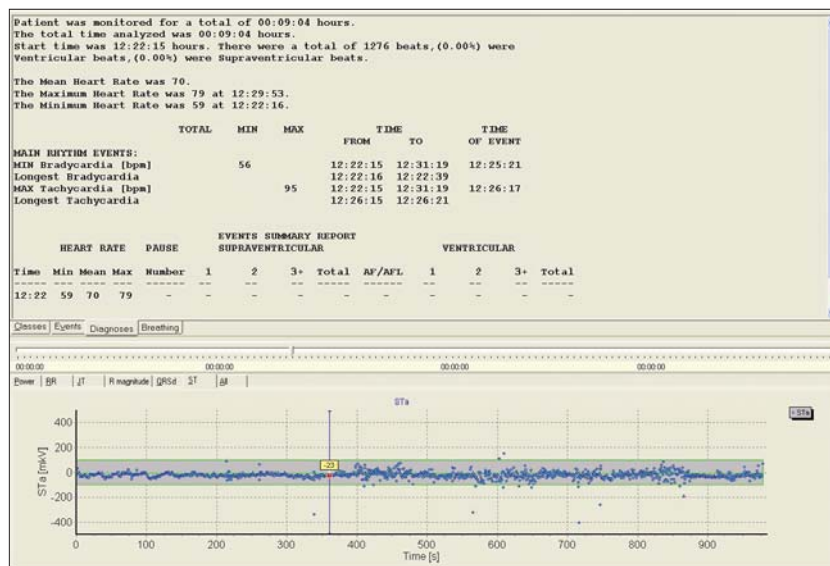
Patient was monitored for a total of 00:09:04 hours.
The total time analyzed was 00:09:04 hours.
Start time was 12:22:15 hours. There were a total of 1276 beats,(0.00%) were Ventricular beats,(0.00%) were Supraventricular beats.

The Mean Heart Rate was 70.
The Maximum Heart Rate was 79 at 12:29:53.
The Minimum Heart Rate was 59 at 12:22:16.

| | TOTAL | MIN | MAX | TIME FROM | TIME TO | TIME OF EVENT |
|---|---|---|---|---|---|---|
| MAIN RHYTHM EVENTS: | | | | | | |
| MIN Bradycardia [bpm] | | 56 | | 12:22:15 | 12:31:19 | 12:25:21 |
| Longest Bradycardia | | | | 12:22:16 | 12:22:39 | |
| MAX Tachycardia [bpm] | | | 95 | 12:22:15 | 12:31:19 | 12:26:17 |
| Longest Tachycardia | | | | 12:26:15 | 12:26:21 | |

EVENTS SUMMARY REPORT

| HEART RATE Time | Min | Mean | Max | PAUSE Number | SUPRAVENTRICULAR 1 | 2 | 3+ | Total | AF/AFL | VENTRICULAR 1 | 2 | 3+ | Total |
|---|---|---|---|---|---|---|---|---|---|---|---|---|---|
| 12:22 | 59 | 70 | 79 | - | - | - | - | - | - | - | - | - | - |

Classes | Events | Diagnoses | Breathing

00:00:00 00:00:00 00:00:00 00:00:00

Power | RR | JT | R magnitude | QRSd | ST | All

STa

STa

400
200
0
-200
-400
STa [mkV]
-23
0 100 200 300 400 500 600 700 800 900
Time [s]